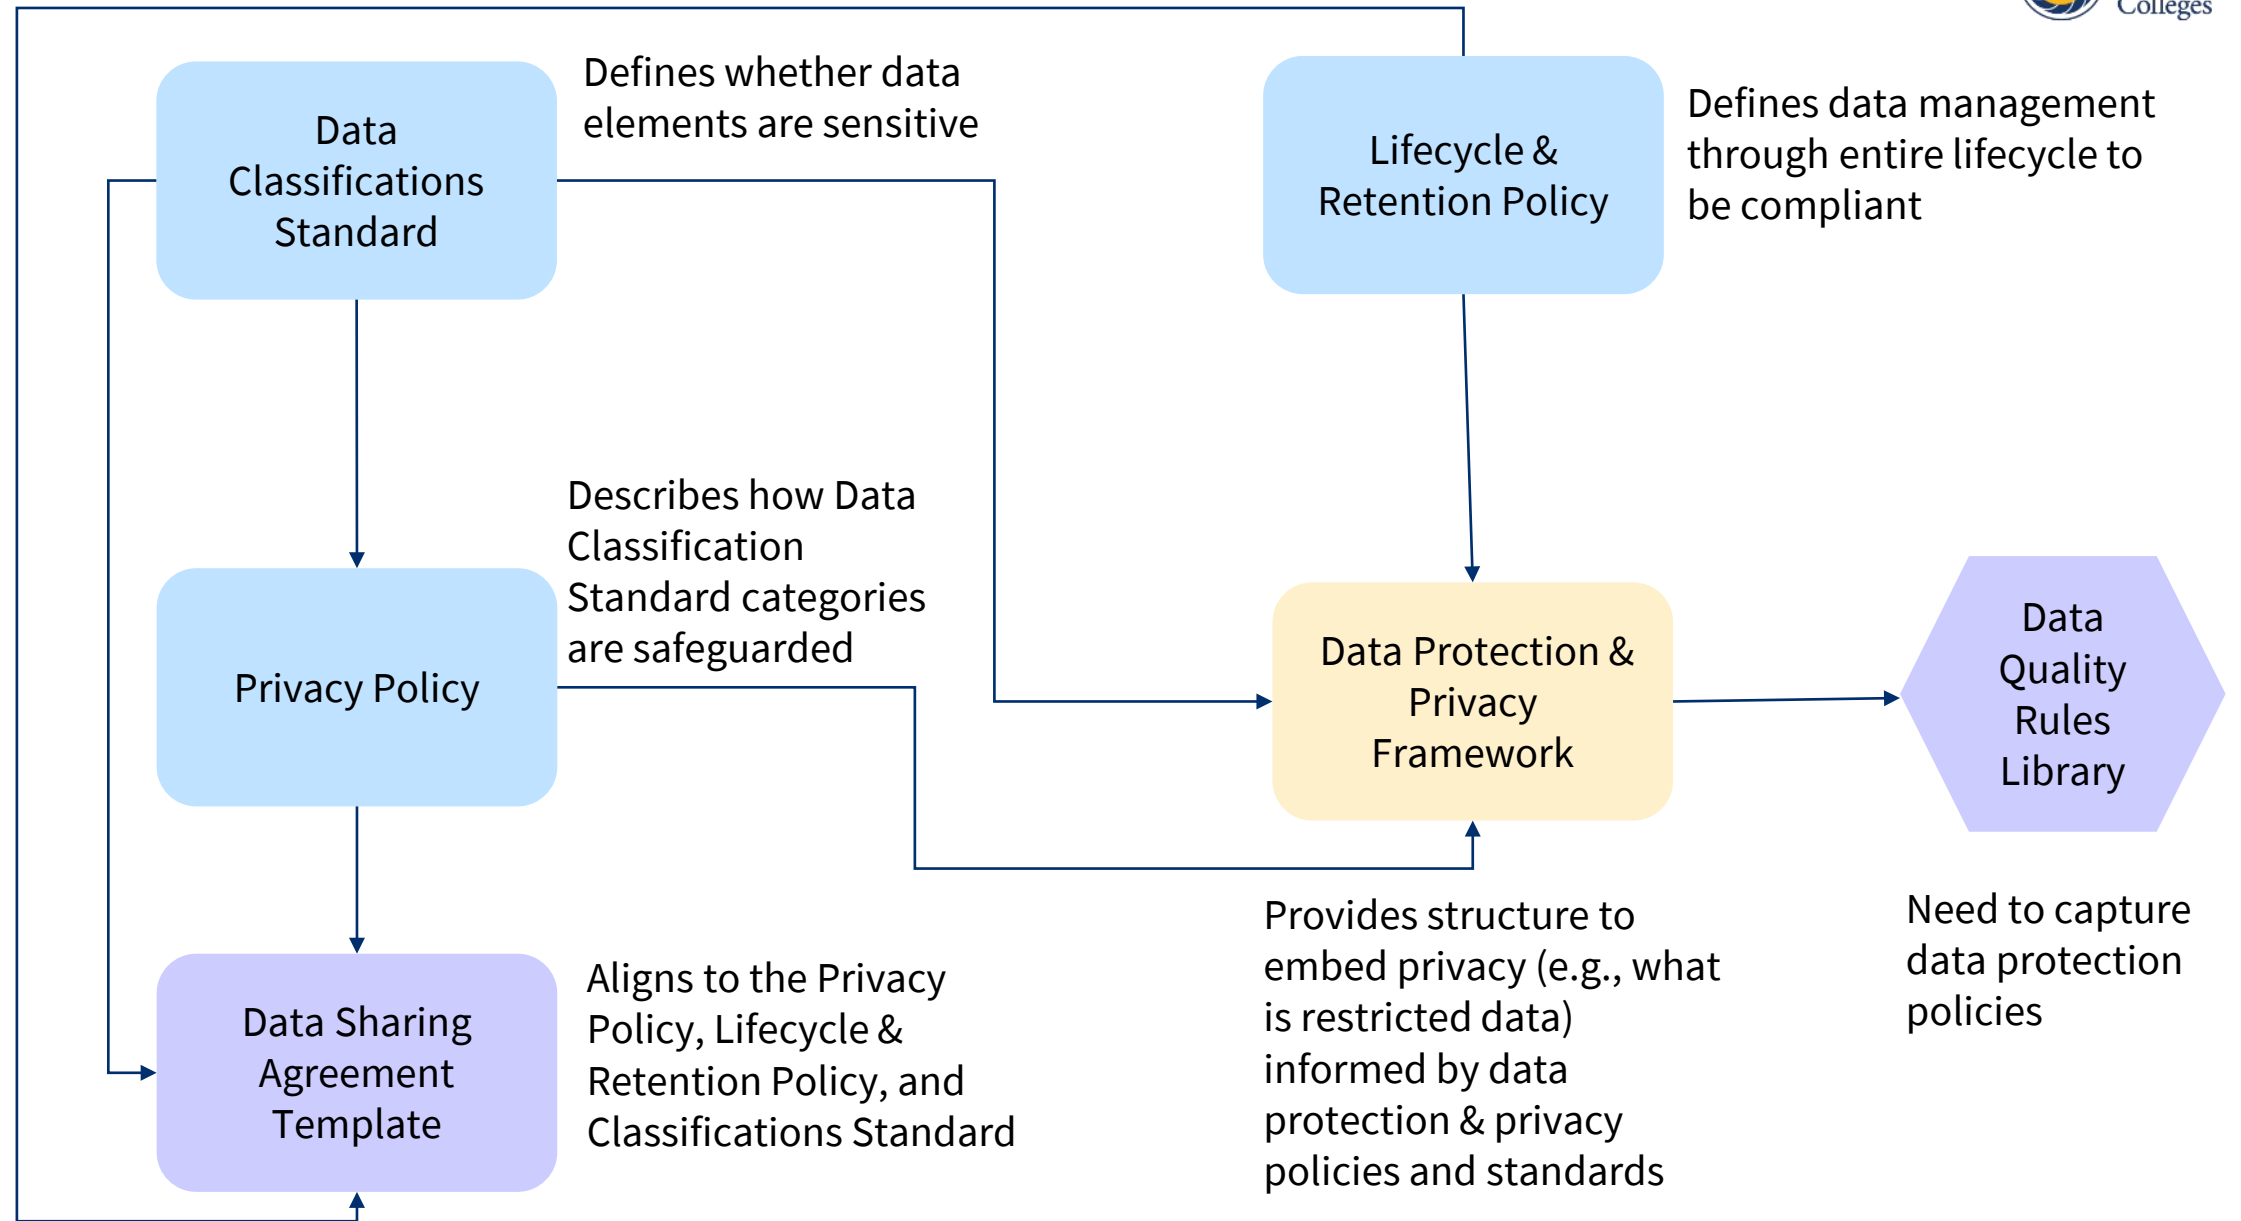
Colleges

Data Classifications Standard

Defines whether data elements are sensitive

Lifecycle & Retention Policy

Defines data management through entire lifecycle to be compliant

Privacy Policy

Describes how Data Classification Standard categories are safeguarded

Data Protection & Privacy Framework

Data Quality Rules Library

Data Sharing Agreement Template

Aligns to the Privacy Policy, Lifecycle & Retention Policy, and Classifications Standard

Provides structure to embed privacy (e.g., what is restricted data) informed by data protection & privacy policies and standards

Need to capture data protection policies